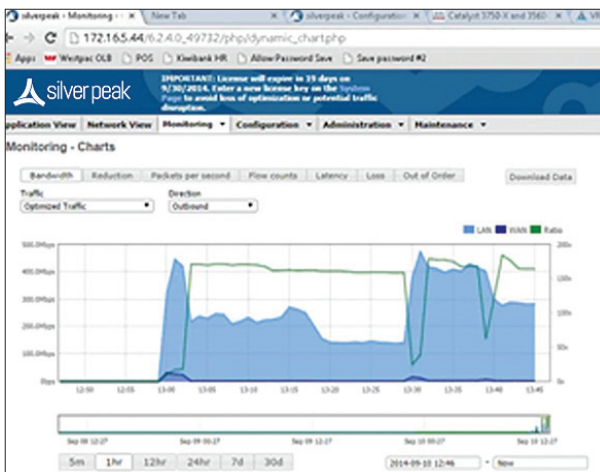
silverpeak - Monitoring - C × | New Tab | silverpeak - Configuration × | Catalyst 3750-X and 3560 × | VR

172.16.5.44/6.2.4.0_49732/php/dynamic_chart.php

Apps | Westpac OLB | POS | Kiwibank HR | Allow Password Save | Save password #2

silver peak

IMPORTANT: License will expire in 19 days on 9/30/2014. Enter a new license key on the System Page to avoid loss of optimization or potential traffic disruption.

Application View | Network View | Monitoring ▼ | Configuration ▼ | Administration ▼ | Maintenance ▼

Monitoring - Charts

Bandwidth | Reduction | Packets per second | Flow counts | Latency | Loss | Out of Order

Download Data

Traffic
Optimized Traffic

Direction
Outbound

LAN | WAN | Ratio

500.0Mbps
400.0Mbps
300.0Mbps
200.0Mbps
100.0Mbps
0bps

200x
150x
100x
50x
0x

12:50 | 12:55 | 13:00 | 13:05 | 13:10 | 13:15 | 13:20 | 13:25 | 13:30 | 13:35 | 13:40 | 13:45

Sep 09 12:27 | Sep 09 06:27 | Sep 09 12:27 | Sep 09 18:27 | Sep 10 00:27 | Sep 10 06:27 | Sep 10 12:27

5m | 1hr | 12hr | 24hr | 7d | 30d

2014-09-10 12:46 | Now